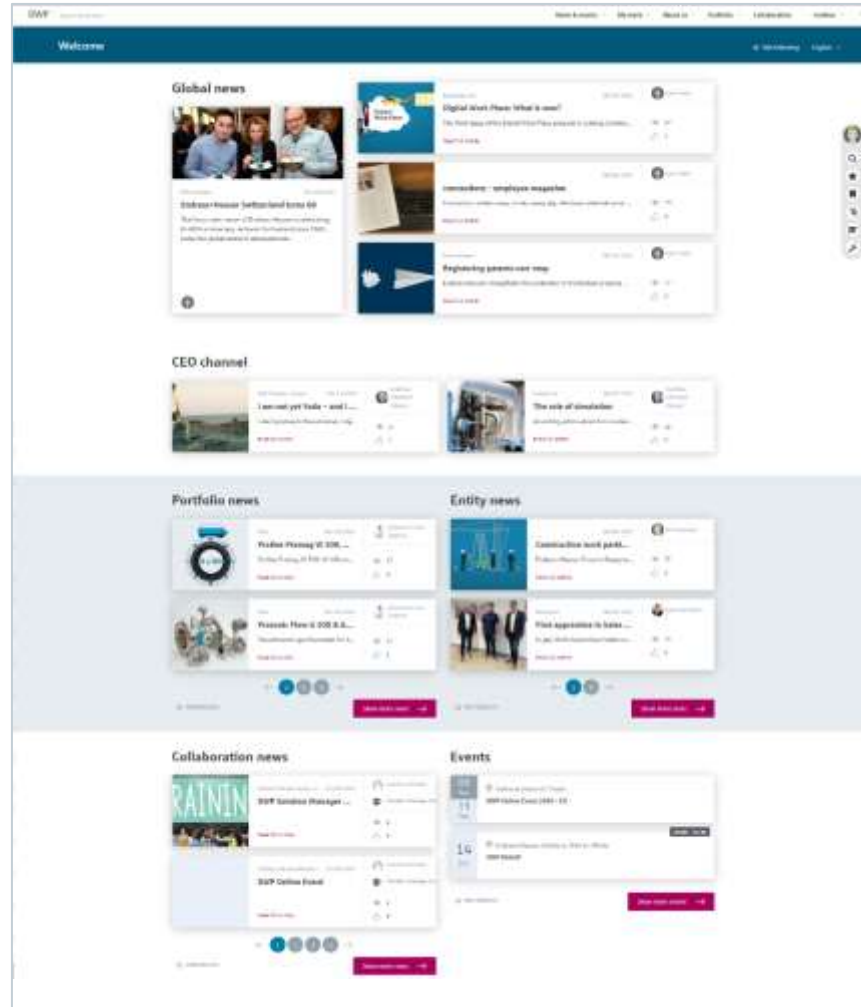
DWP

Welcome

Global news

Endress+Hauser Switzerland turns 60

Digital Work Place: What is new?

connections – employee magazine

Registering patents can reap

CEO channel

I am not yet Yoda – and I ...

The role of simulation

Portfolio news

Proline Promag W 300 ...

Proces. Flow & 300 & ...

Entity news

Construction work parti...

First apprentice in Sales ...

Collaboration news

DWP Solution Manager ...

DWP Online Event

Events

11

14

DWP Online Event

RAININ